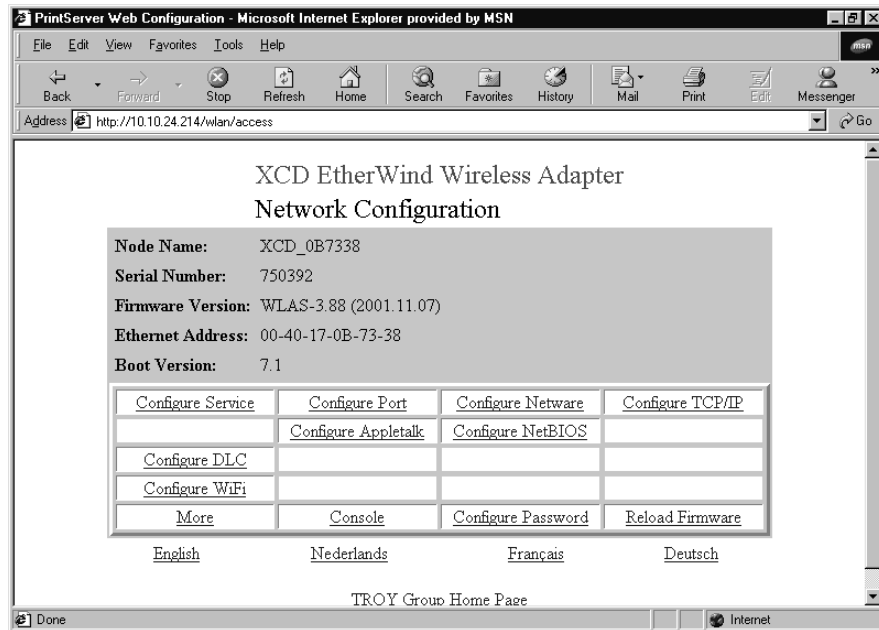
PrintServer Web Configuration - Microsoft Internet Explorer provided by MSN

File Edit View Favorites Tools Help

Back Forward Stop Refresh Home Search Favorites History Mail Print Edit Messenger

Address http://10.10.24.214/wlan/access Go

XCD EtherWind Wireless Adapter

Network Configuration

Node Name: XCD_0B7338

Serial Number: 750392

Firmware Version: WLAS-3.88 (2001.11.07)

Ethernet Address: 00-40-17-0B-73-38

Boot Version: 7.1

| Configure Service | Configure Port | Configure Netware | Configure TCP/IP |
|---|---|---|---|
| | Configure Appletalk | Configure NetBIOS | |
| Configure DLC | | | |
| Configure WiFi | | | |
| More | Console | Configure Password | Reload Firmware |

English Nederlands Français Deutsch

TROY Group Home Page

Done Internet